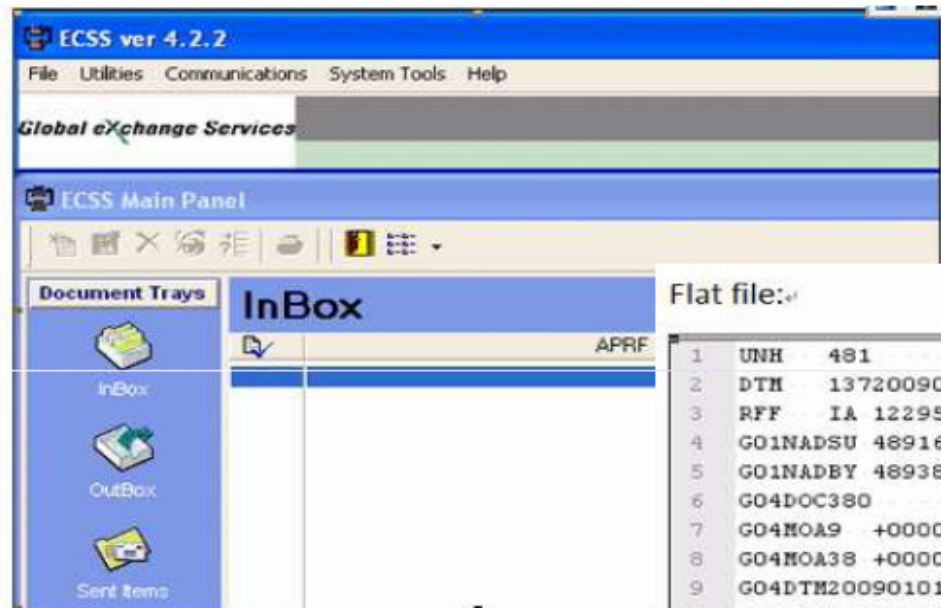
ECSS ver 4.2.2

File Utilities Communications System Tools Help

Global eXchange Services

ECSS Main Panel

Document Trays

InBox

OutBox

Sent Items

InBox

APRF

Flat file:

| | |
|---|---|
| 1 | UNH 481 |
| 2 | DTM 13720090 |
| 3 | RFF IA 12295 |
| 4 | G01NADSU 48916 |
| 5 | G01NADBY 48938 |
| 6 | G04DOC380 |
| 7 | G04MOA9 +0000 |
| 8 | G04MOA38 +0000 |
| 9 | G04DTM20090101 |